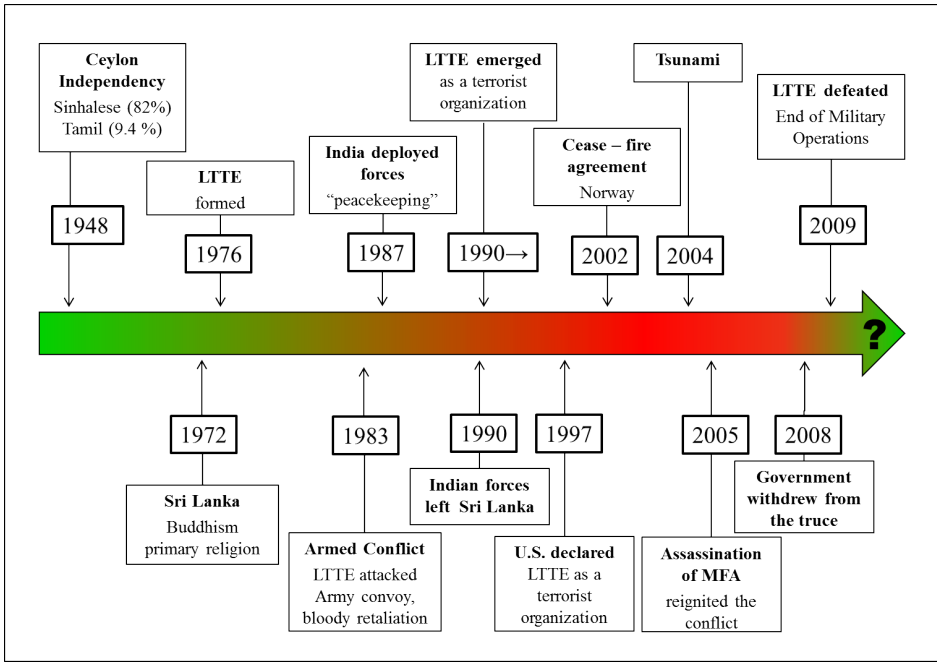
**Ceylon Independency**
Sinhalese (82%)
Tamil (9.4 %)

1948

**LTTE**
formed

1976

**India deployed forces**
"peacekeeping"

1987

**LTTE emerged**
as a terrorist organization

1990→

**Cease – fire agreement**
Norway

2002

**Tsunami**

2004

**LTTE defeated**
End of Military Operations

2009

?

1972

**Sri Lanka**
Buddhism primary religion

1983

**Armed Conflict**
LTTE attacked Army convoy, bloody retaliation

1990

**Indian forces left Sri Lanka**

1997

**U.S. declared**
LTTE as a terrorist organization

2005

**Assassination of MFA**
reignited the conflict

2008

**Government withdrew from the truce**